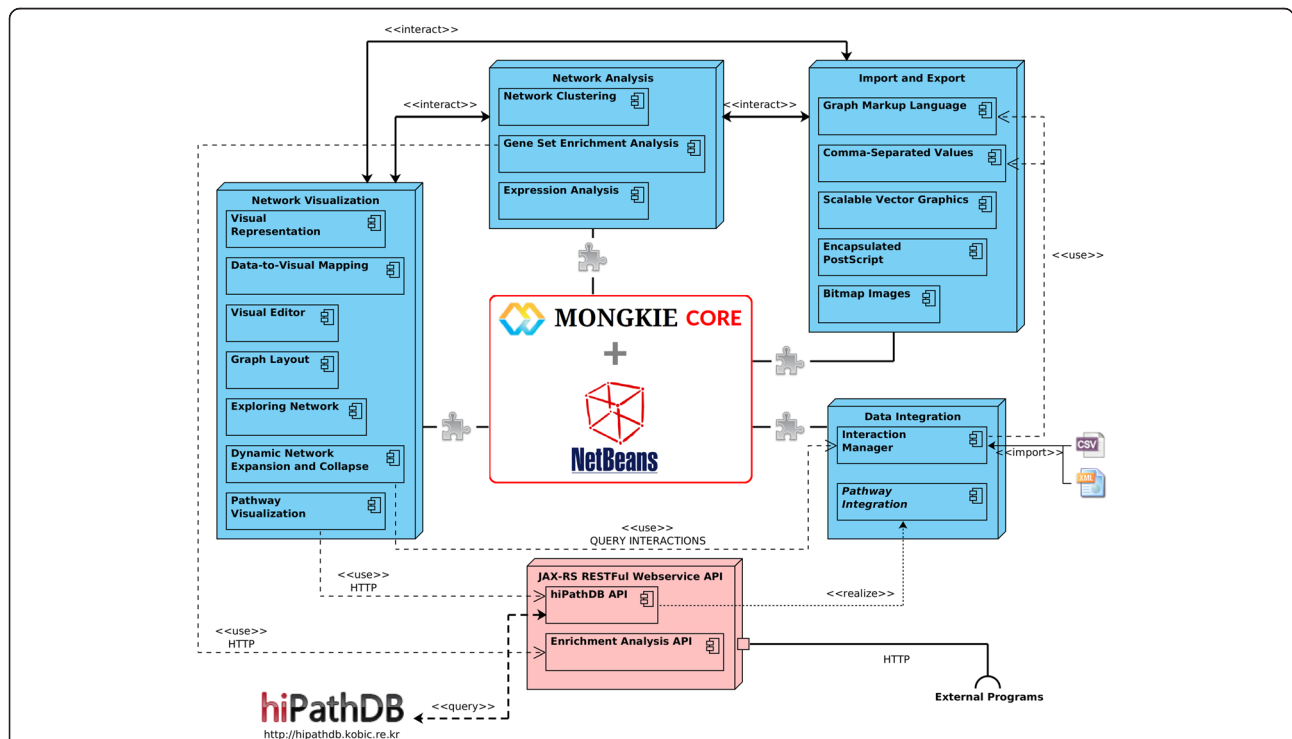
<<interact>>

Network Analysis
Network Clustering
Gene Set Enrichment Analysis
Expression Analysis

<<interact>>

<<interact>>

Import and Export
Graph Markup Language
Comma-Separated Values
Scalable Vector Graphics
Encapsulated PostScript
Bitmap Images

Network Visualization
Visual Representation
Data-to-Visual Mapping
Visual Editor
Graph Layout
Exploring Network
Dynamic Network Expansion and Collapse
Pathway Visualization

MONGKIE CORE
+
NetBeans

<<use>>

Data Integration
Interaction Manager
Pathway Integration

CSV
XML
<<import>>

<<use>>
QUERY INTERACTIONS

<<use>>
HTTP

JAX-RS RESTFul Webservice API
hiPathDB API
Enrichment Analysis API

<<realize>>

<<use>>
HTTP

HTTP

External Programs

hiPathDB
http://hipathdb.kobic.re.kr

<<query>>